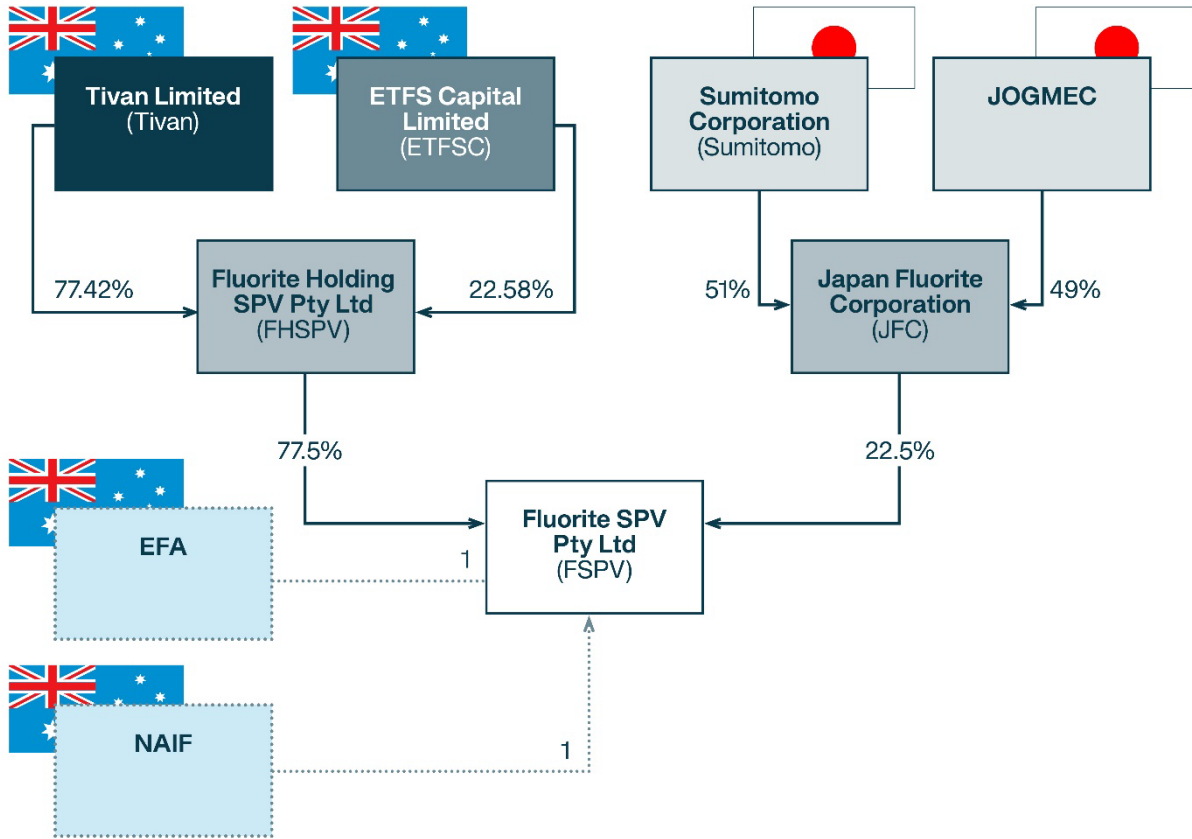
Tivan Limited
(Tivan)

ETFS Capital Limited
(ETFSC)

Sumitomo Corporation
(Sumitomo)

JOGMEC

77.42%

Fluorite Holding SPV Pty Ltd
(FHSPV)

22.58%

51%

Japan Fluorite Corporation
(JFC)

49%

77.5%

22.5%

EFA

1

Fluorite SPV Pty Ltd
(FSPV)

NAIF

1